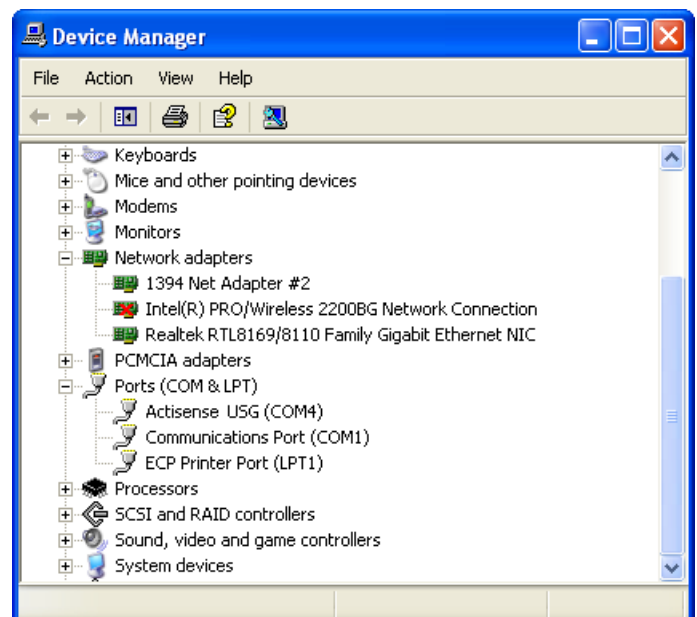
Device Manager

File Action View Help

Keyboards
Mice and other pointing devices
Modems
Monitors
Network adapters
1394 Net Adapter #2
Intel(R) PRO/Wireless 2200BG Network Connection
Realtek RTL8169/8110 Family Gigabit Ethernet NIC
PCMCIA adapters
Ports (COM & LPT)
Actisense USG (COM4)
Communications Port (COM1)
ECP Printer Port (LPT1)
Processors
SCSI and RAID controllers
Sound, video and game controllers
System devices